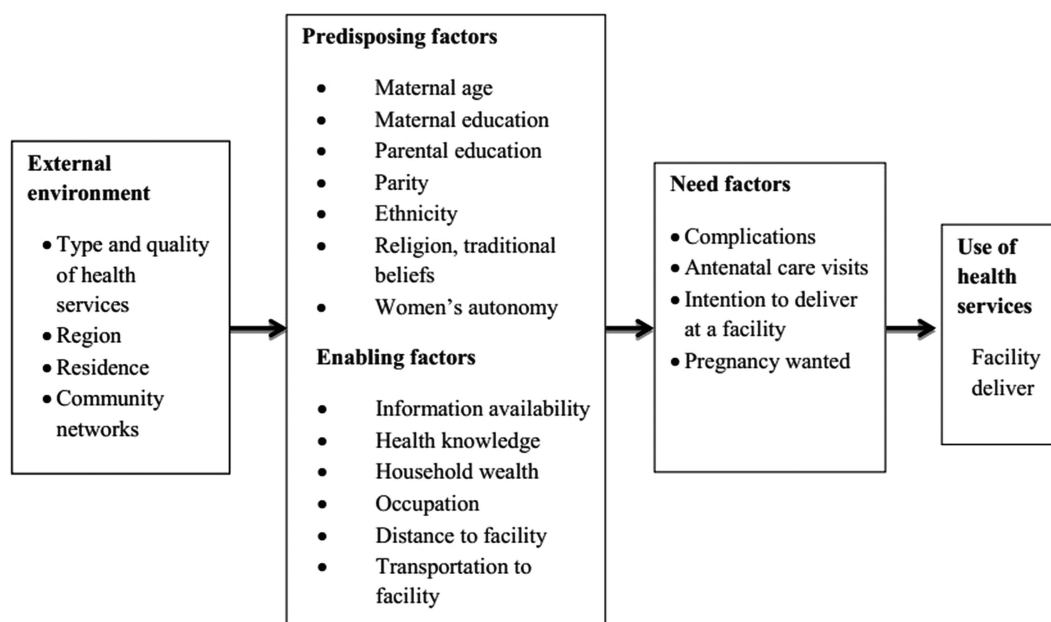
External environment

- Type and quality of health services
- Region
- Residence
- Community networks

Predisposing factors

- Maternal age
- Maternal education
- Parental education
- Parity
- Ethnicity
- Religion, traditional beliefs
- Women's autonomy

Enabling factors

- Information availability
- Health knowledge
- Household wealth
- Occupation
- Distance to facility
- Transportation to facility

Need factors

- Complications
- Antenatal care visits
- Intention to deliver at a facility
- Pregnancy wanted

Use of health services

Facility deliver